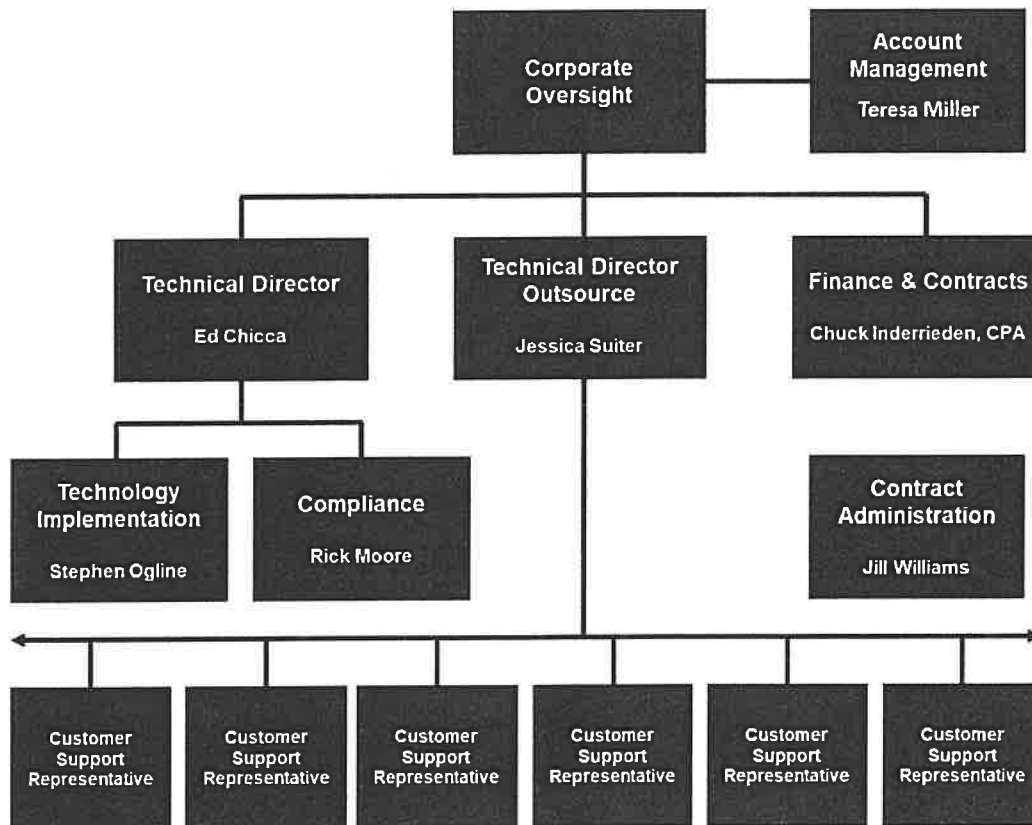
Corporate Oversight

Account Management
Teresa Miller

Technical Director
Ed Chicca

Technical Director Outsource
Jessica Suiter

Finance & Contracts
Chuck Inderrieden, CPA

Technology Implementation
Stephen Ogline

Compliance
Rick Moore

Contract Administration
Jill Williams

Customer Support Representative

Customer Support Representative

Customer Support Representative

Customer Support Representative

Customer Support Representative

Customer Support Representative